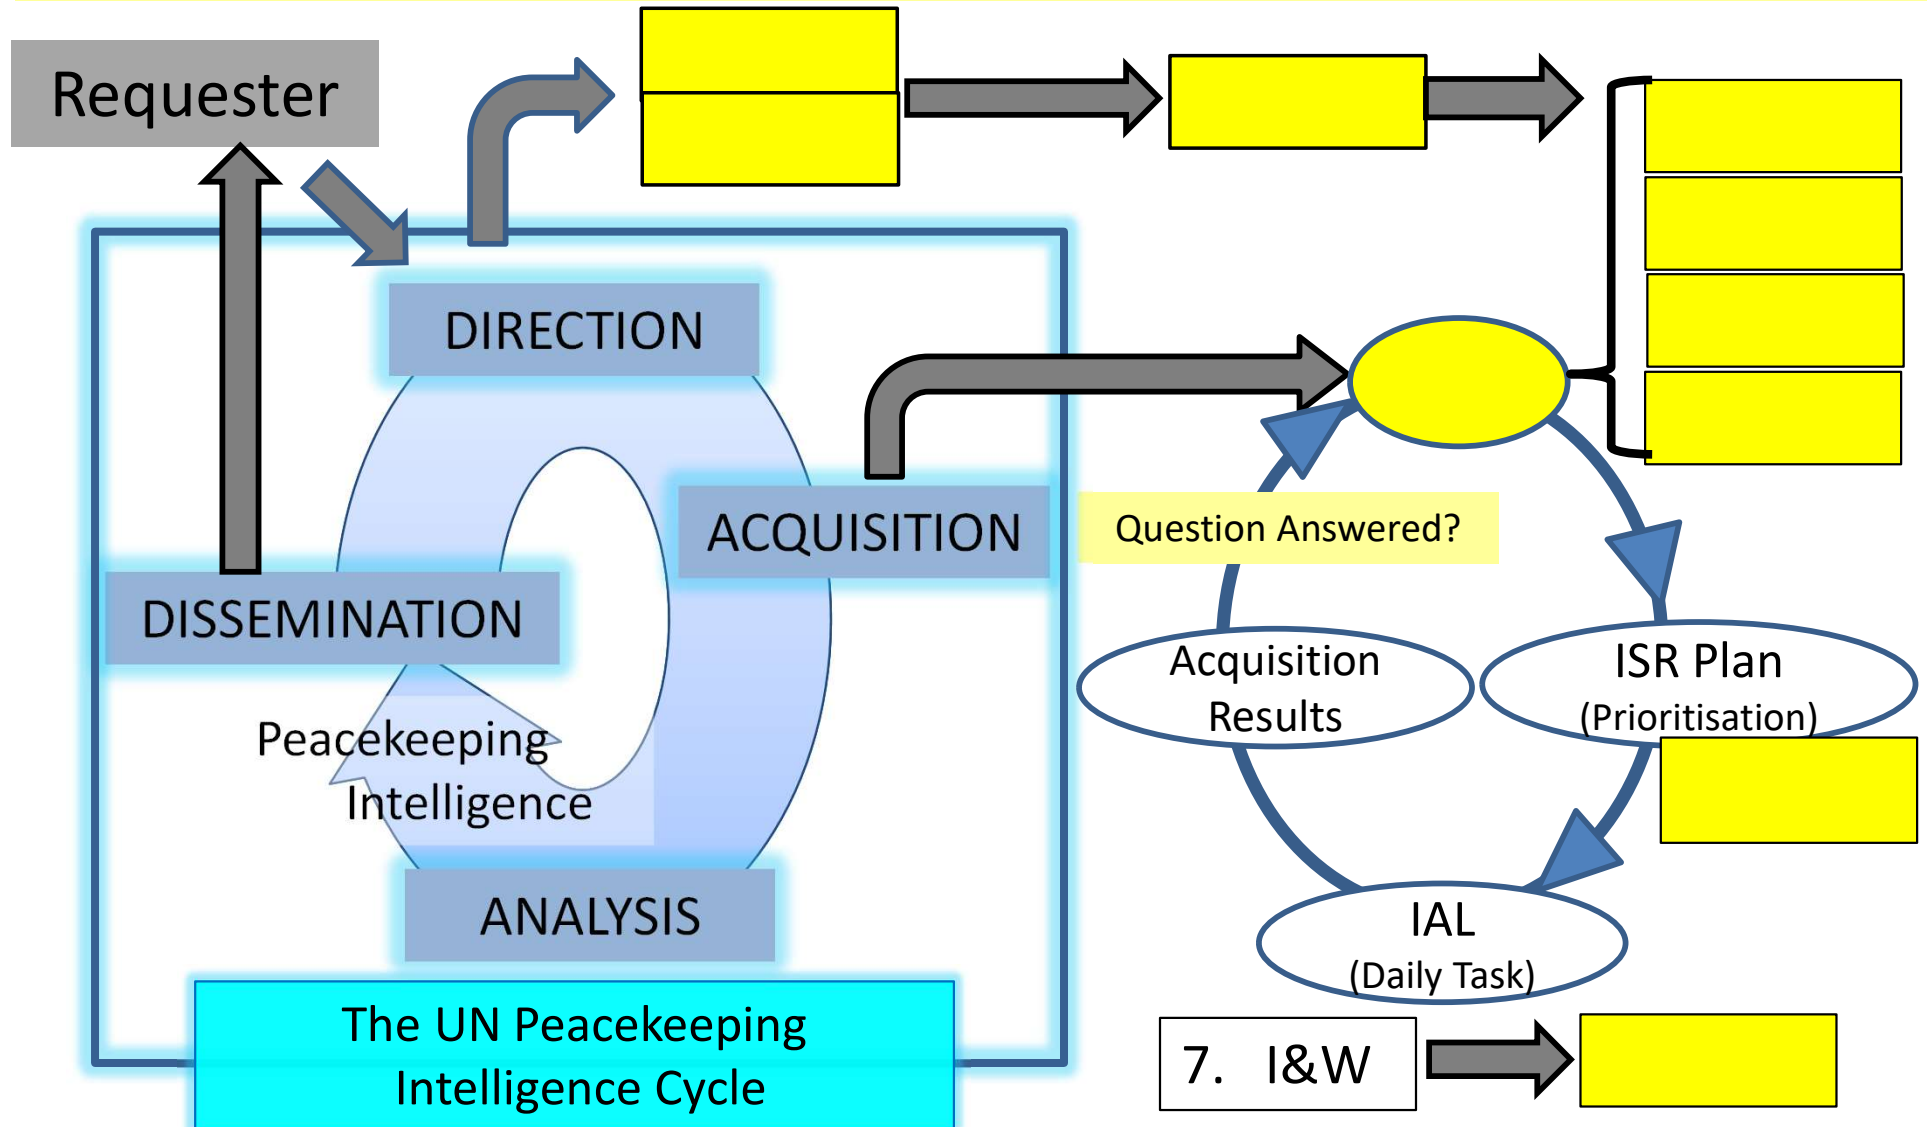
Requester

DIRECTION

ACQUISITION

DISSEMINATION

Peacekeeping Intelligence

ANALYSIS

The UN Peacekeeping Intelligence Cycle

Question Answered?

Acquisition Results

ISR Plan (Prioritisation)

IAL (Daily Task)

7. I&W